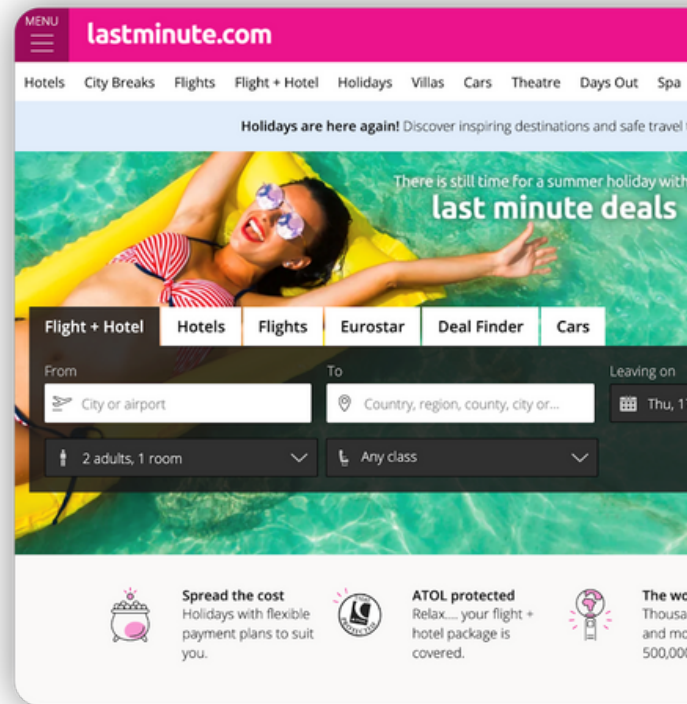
MENU
lastminute.com

Hotels City Breaks Flights Flight + Hotel Holidays Villas Cars Theatre Days Out Spa

**Holidays are here again!** Discover inspiring destinations and safe travel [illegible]

There is still time for a summer holiday with
last minute deals

Flight + Hotel | Hotels | Flights | Eurostar | Deal Finder | Cars

From
City or airport

To
Country, region, county, city or...

Leaving on
Thu, 1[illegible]

2 adults, 1 room

Any class

Spread the cost
Holidays with flexible payment plans to suit you.

ATOL protected
Relax.... your flight + hotel package is covered.

The wo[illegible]
Thousa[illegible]
and mo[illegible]
500,00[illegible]